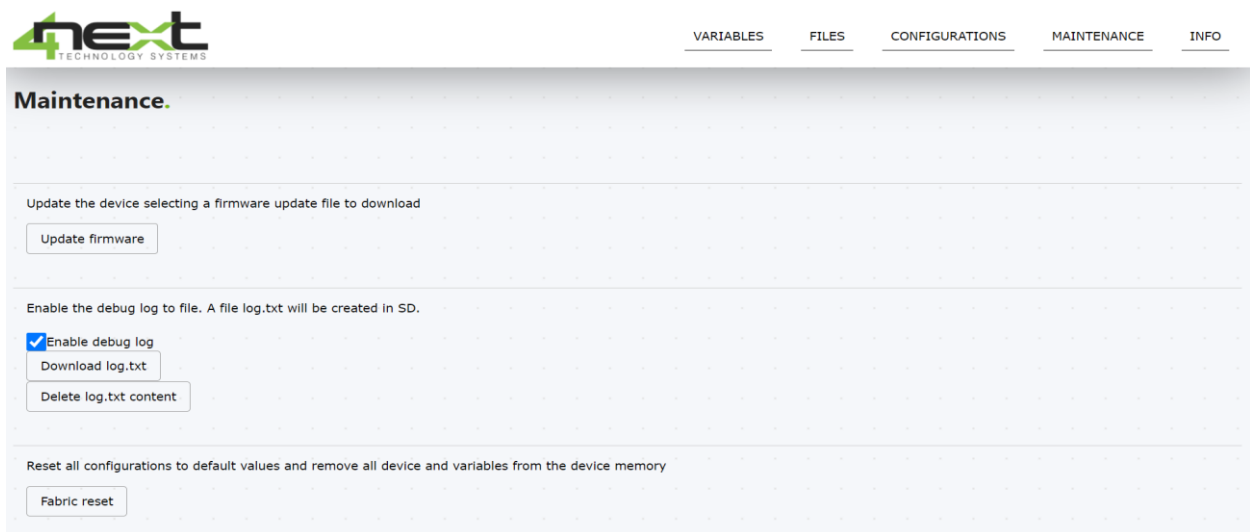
4next
TECHNOLOGY SYSTEMS

VARIABLES FILES CONFIGURATIONS MAINTENANCE INFO

Maintenance.

Update the device selecting a firmware update file to download

Update firmware

Enable the debug log to file. A file log.txt will be created in SD.

Enable debug log

Download log.txt

Delete log.txt content

Reset all configurations to default values and remove all device and variables from the device memory

Fabric reset